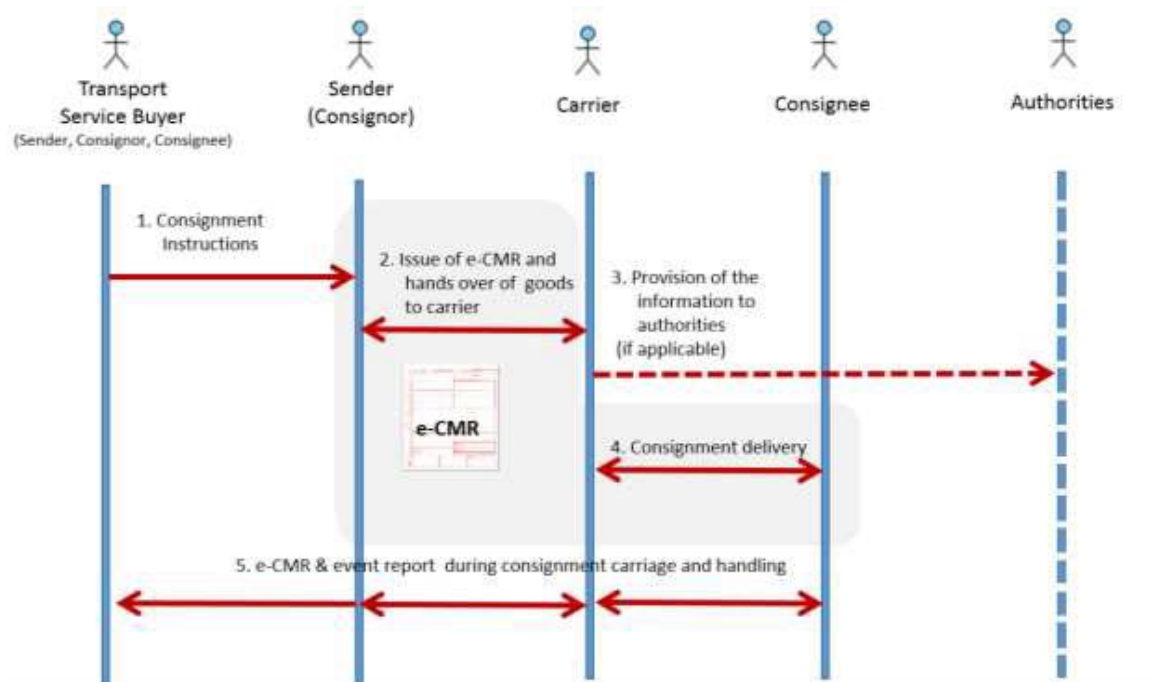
Transport Service Buyer
(Sender, Consignor, Consignee)

Sender (Consignor)

Carrier

Consignee

Authorities

1. Consignment Instructions

2. Issue of e-CMR and hands over of goods to carrier

3. Provision of the information to authorities (if applicable)

e-CMR

4. Consignment delivery

5. e-CMR & event report during consignment carriage and handling